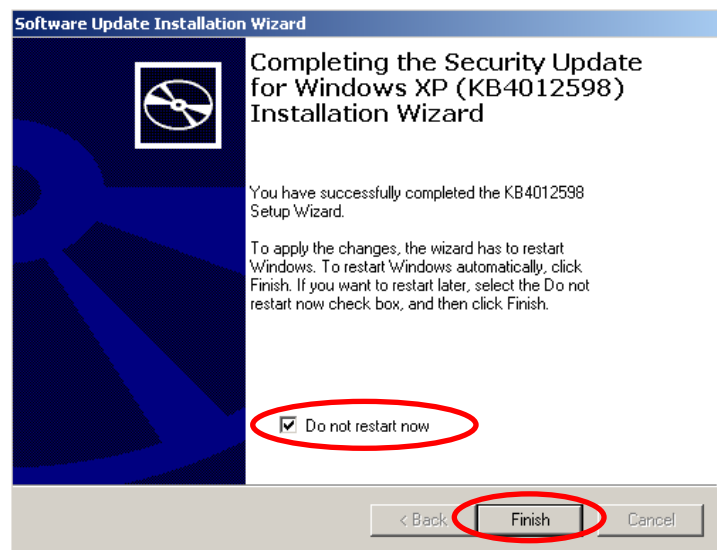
Software Update Installation Wizard

Completing the Security Update for Windows XP (KB4012598) Installation Wizard

You have successfully completed the KB4012598 Setup Wizard.

To apply the changes, the wizard has to restart Windows. To restart Windows automatically, click Finish. If you want to restart later, select the Do not restart now check box, and then click Finish.

Do not restart now

< Back Finish Cancel